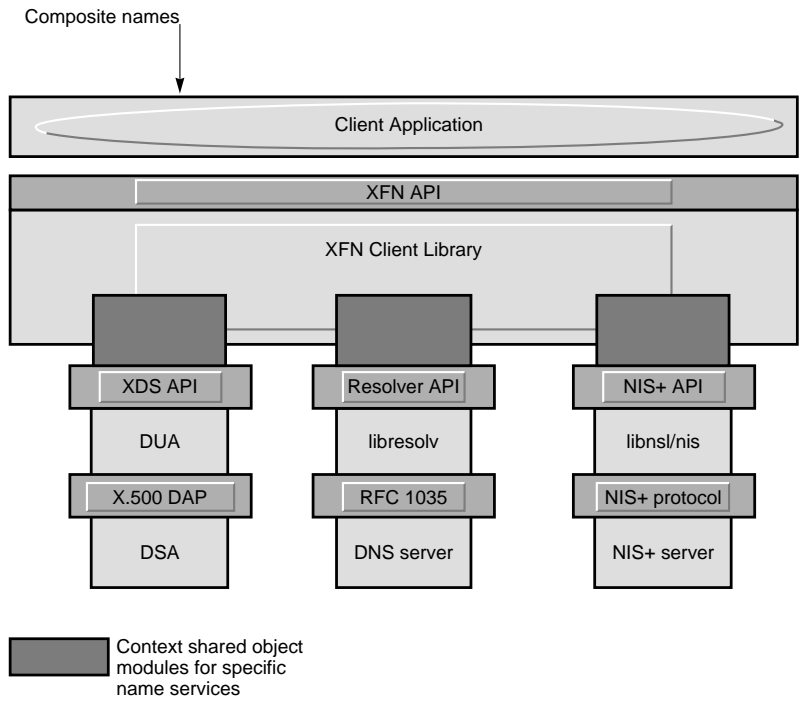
Composite names

Client Application

XFN API

XFN Client Library

XDS API

DUA

X.500 DAP

DSA

Resolver API

libresolv

RFC 1035

DNS server

NIS+ API

libnsl/nis

NIS+ protocol

NIS+ server

Context shared object modules for specific name services